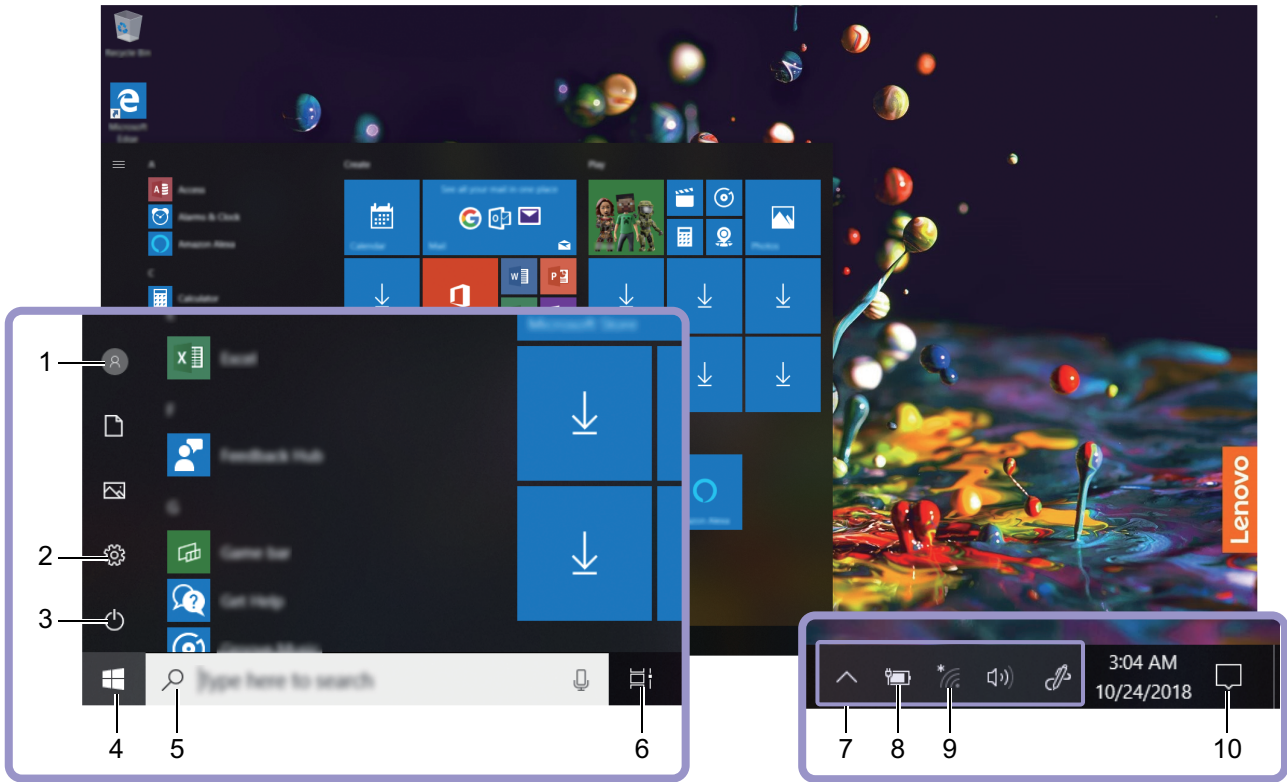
Recycle Bin

Microsoft Edge

A

Access

Alarms & Clock

Amazon Alexa

C

Calculator

Create

Calendar

See all your mail in one place

Mail

Play

Photos

Microsoft Store

Excel

F

Feedback Hub

G

Game bar

Get Help

Amazon Alexa

Lenovo

1

2

3

Type here to search

3:04 AM

10/24/2018

4

5

6

7

8

9

10